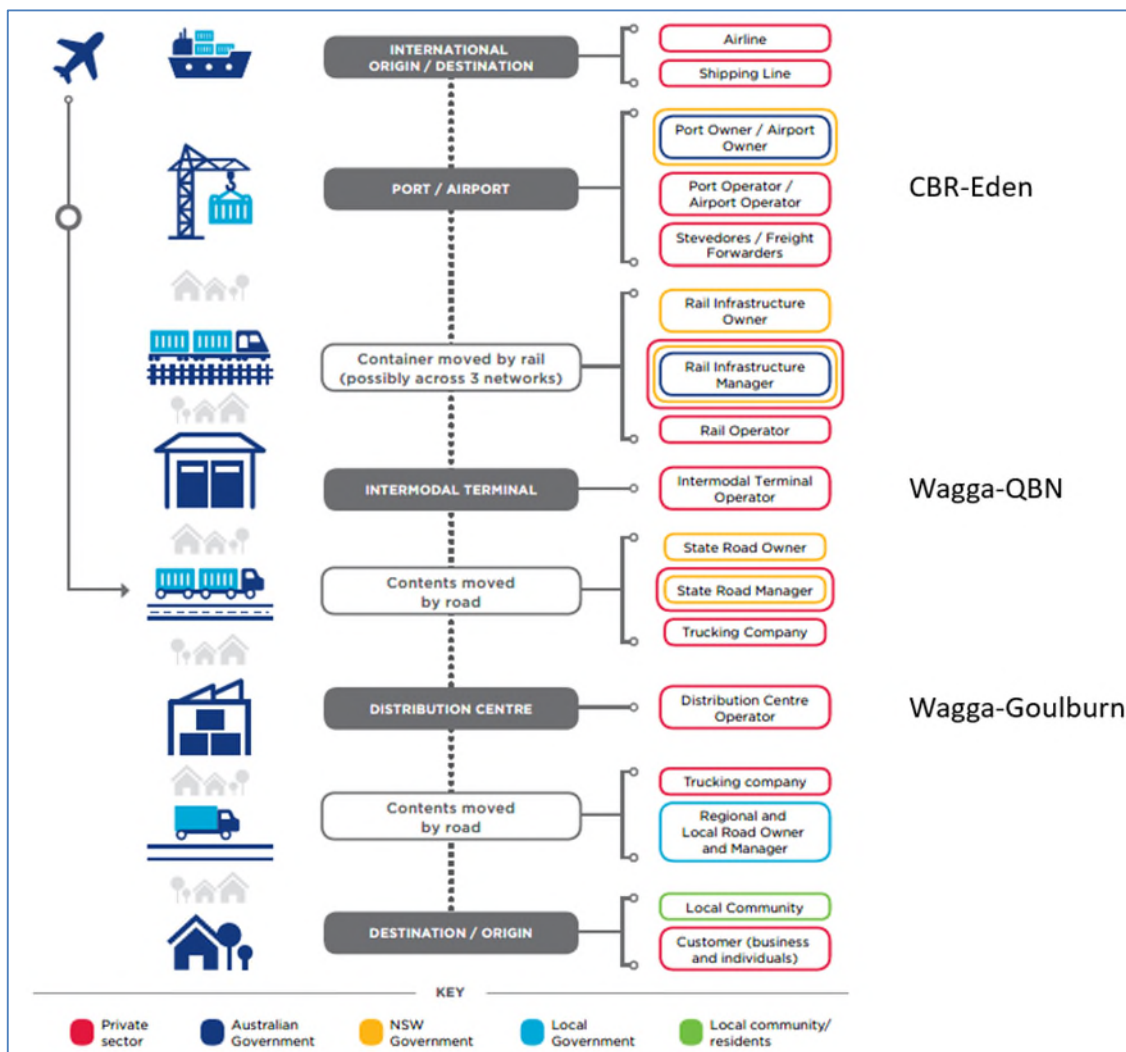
INTERNATIONAL ORIGIN / DESTINATION

Airline

Shipping Line

PORT / AIRPORT

Port Owner / Airport Owner

Port Operator / Airport Operator

Stevedores / Freight Forwarders

CBR-Eden

Container moved by rail (possibly across 3 networks)

Rail Infrastructure Owner

Rail Infrastructure Manager

Rail Operator

INTERMODAL TERMINAL

Intermodal Terminal Operator

Wagga-QBN

Contents moved by road

State Road Owner

State Road Manager

Trucking Company

DISTRIBUTION CENTRE

Distribution Centre Operator

Wagga-Goulburn

Contents moved by road

Trucking company

Regional and Local Road Owner and Manager

DESTINATION / ORIGIN

Local Community

Customer (business and individuals)

KEY

Private sector

Australian Government

NSW Government

Local Government

Local community/ residents